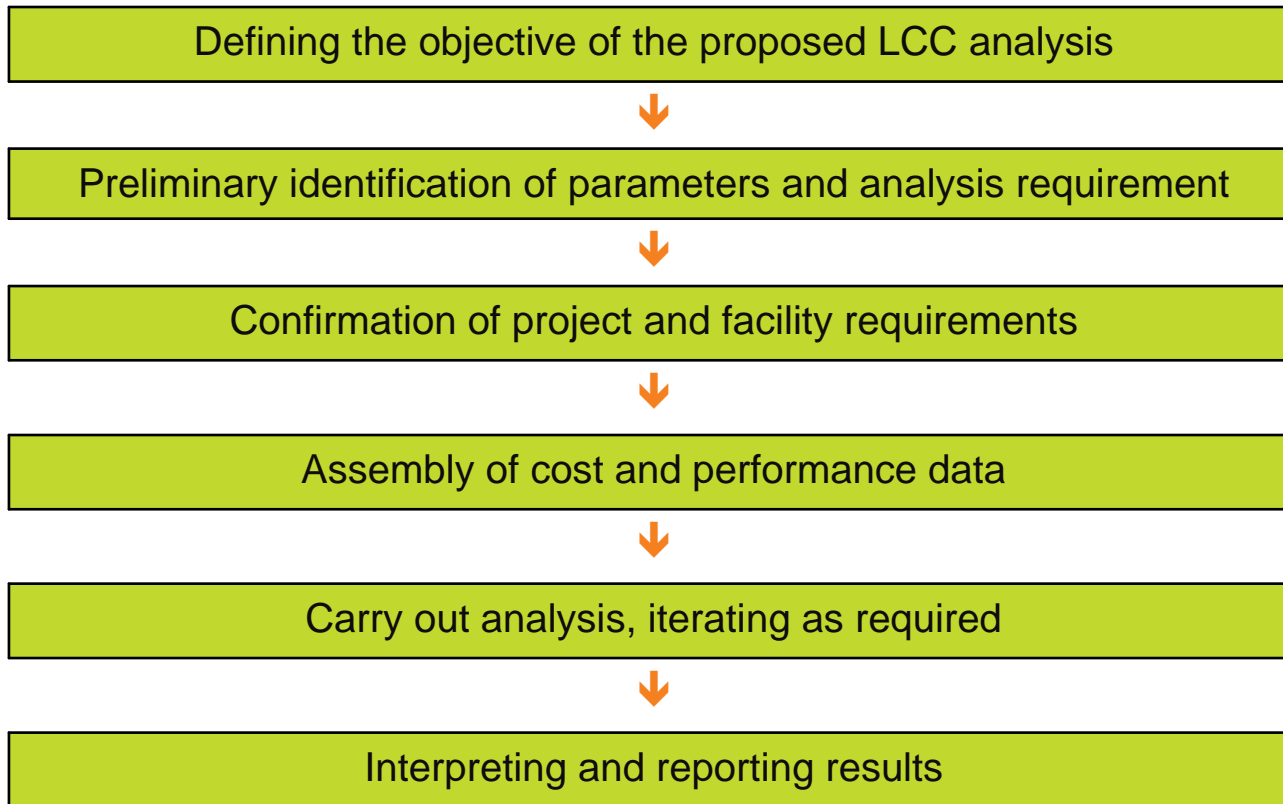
Defining the objective of the proposed LCC analysis

Preliminary identification of parameters and analysis requirement

Confirmation of project and facility requirements

Assembly of cost and performance data

Carry out analysis, iterating as required

Interpreting and reporting results